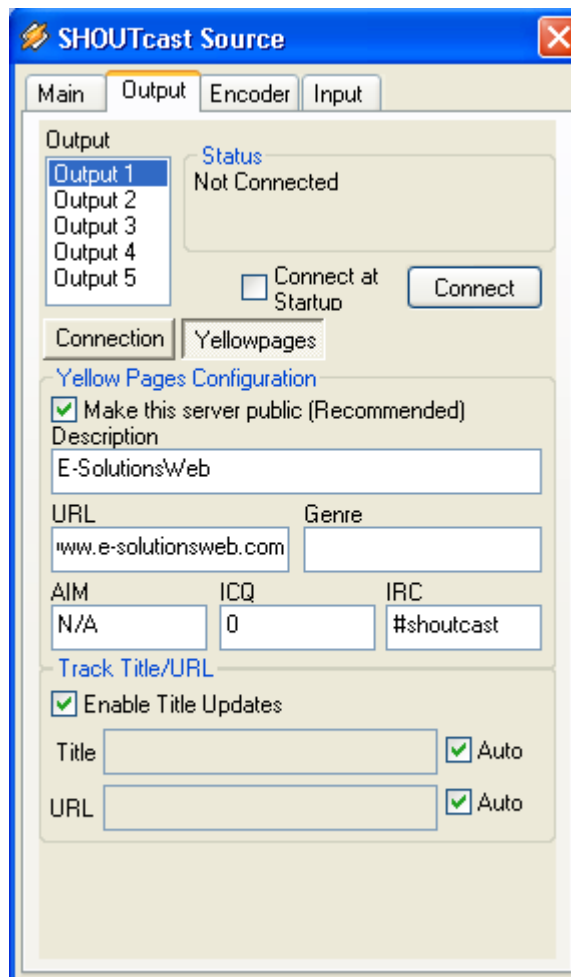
SHOUTcast Source

Main
Output
Encoder
Input

Output
Output 1
Output 2
Output 3
Output 4
Output 5

Status
Not Connected

Connect at Startup
Connect

Connection
Yellowpages

Yellow Pages Configuration
Make this server public (Recommended)
Description
E-SolutionsWeb
URL
www.e-solutionsweb.com
Genre
AIM
N/A
ICQ
0
IRC
#shoutcast

Track Title/URL
Enable Title Updates
Title
Auto
URL
Auto